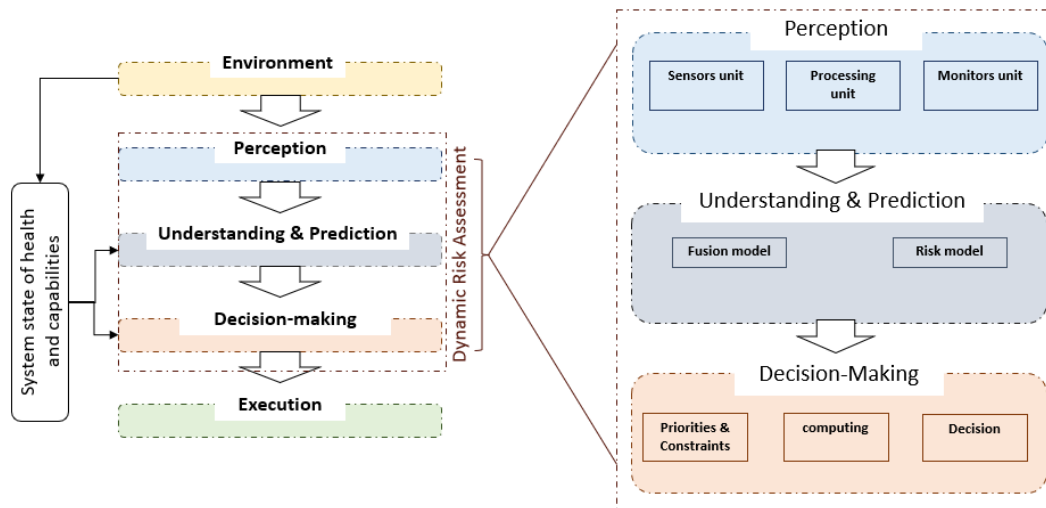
System state of health and capabilities

Environment

Perception

Understanding & Prediction

Decision-making

Execution

Dynamic Risk Assessment

Perception

Sensors unit

Processing unit

Monitors unit

Understanding & Prediction

Fusion model

Risk model

Decision-Making

Priorities & Constraints

computing

Decision